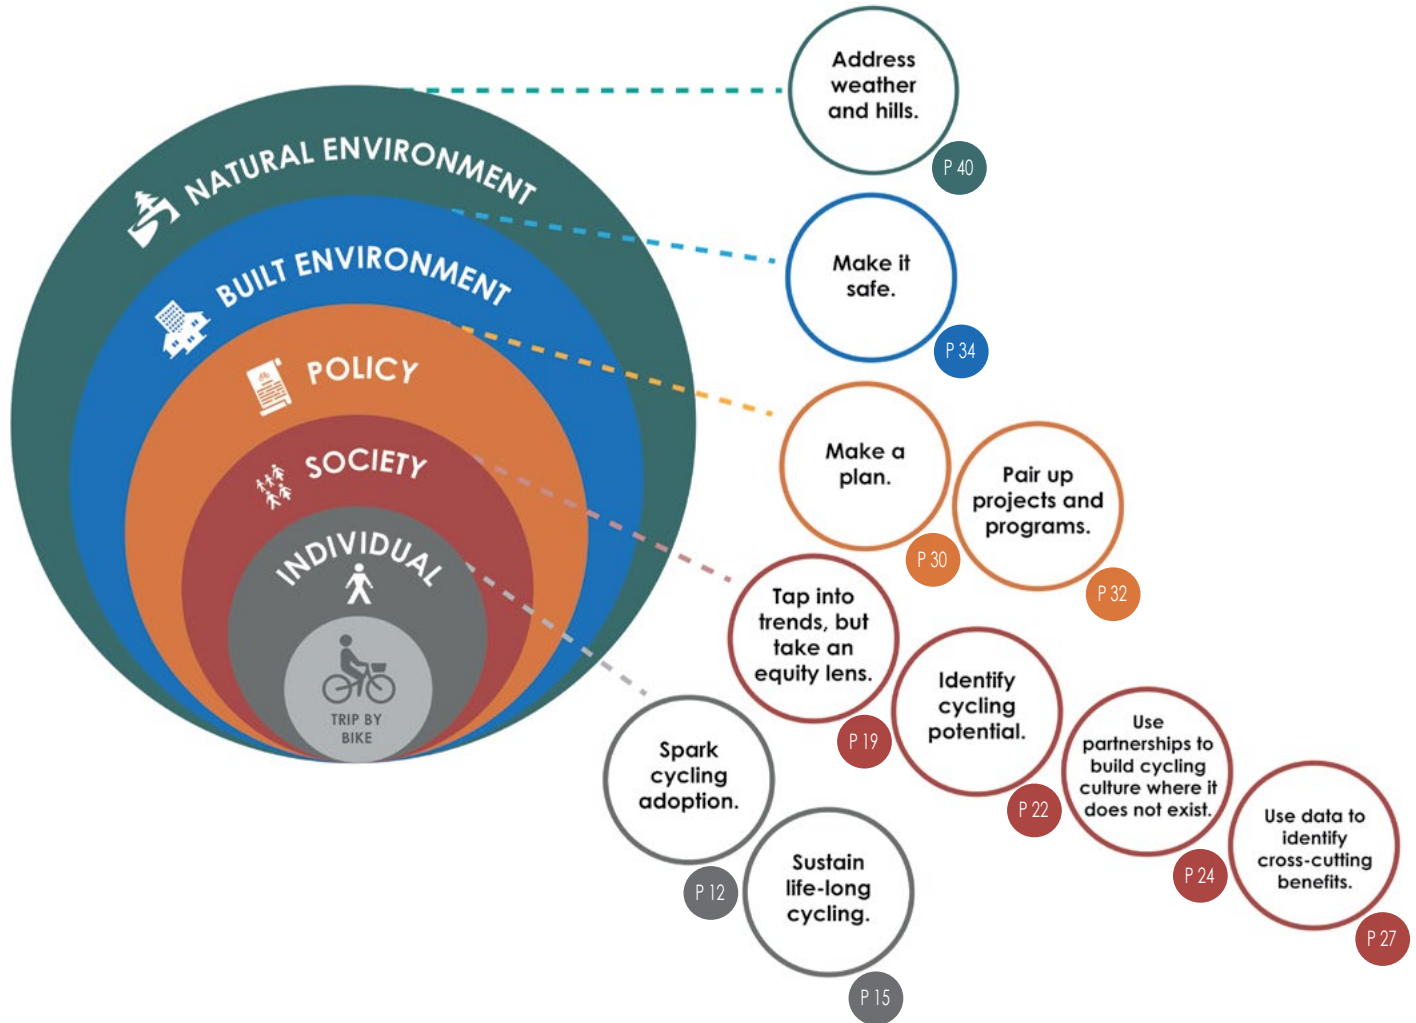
NATURAL ENVIRONMENT
BUILT ENVIRONMENT
POLICY
SOCIETY
INDIVIDUAL
TRIP BY BIKE

Address weather and hills.
P 40

Make it safe.
P 34

Make a plan.
P 30

Pair up projects and programs.
P 32

Tap into trends, but take an equity lens.
P 19

Identify cycling potential.
P 22

Use partnerships to build cycling culture where it does not exist.
P 24

Use data to identify cross-cutting benefits.
P 27

Spark cycling adoption.
P 12

Sustain life-long cycling.
P 15